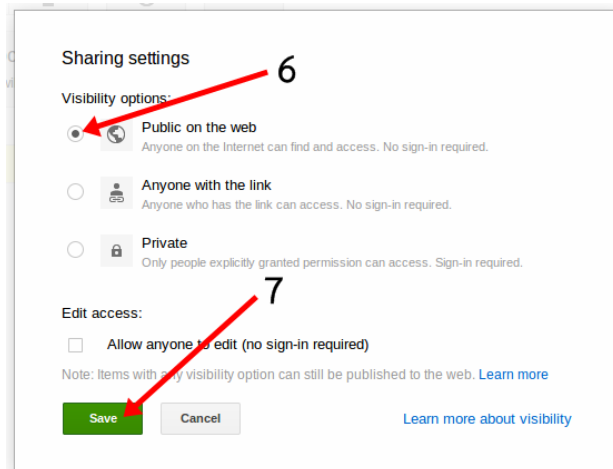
Sharing settings

6

Visibility options:

Public on the web
Anyone on the Internet can find and access. No sign-in required.

Anyone with the link
Anyone who has the link can access. No sign-in required.

Private
Only people explicitly granted permission can access. Sign-in required.

7

Edit access:

Allow anyone to edit (no sign-in required)

Note: Items with any visibility option can still be published to the web. Learn more

Save

Cancel

Learn more about visibility